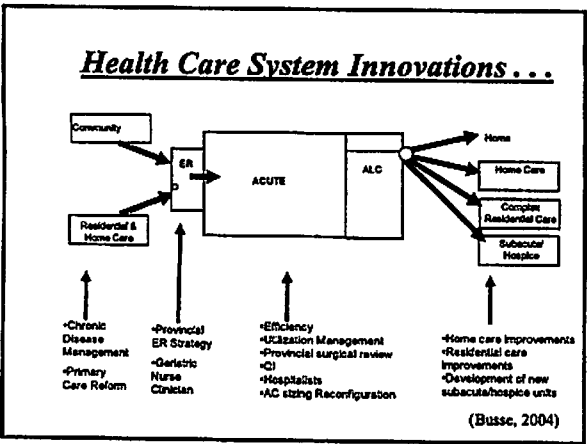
Health Care System Innovations . . .

Community

Residential & Home Care

ER

ACUTE

ALC

Home

Home Care

Complex Residential Care

Subacute/ Hospice

•Chronic Disease Management
•Primary Care Reform

•Provincial ER Strategy
•Geriatric Nurse Clinician

•Efficiency
•Utilization Management
•Provincial surgical review
•CI
•Hospitalists
•AC sizing Reconfiguration

•Home care improvements
•Residential care improvements
•Development of new subacute/hospice units

(Busse, 2004)